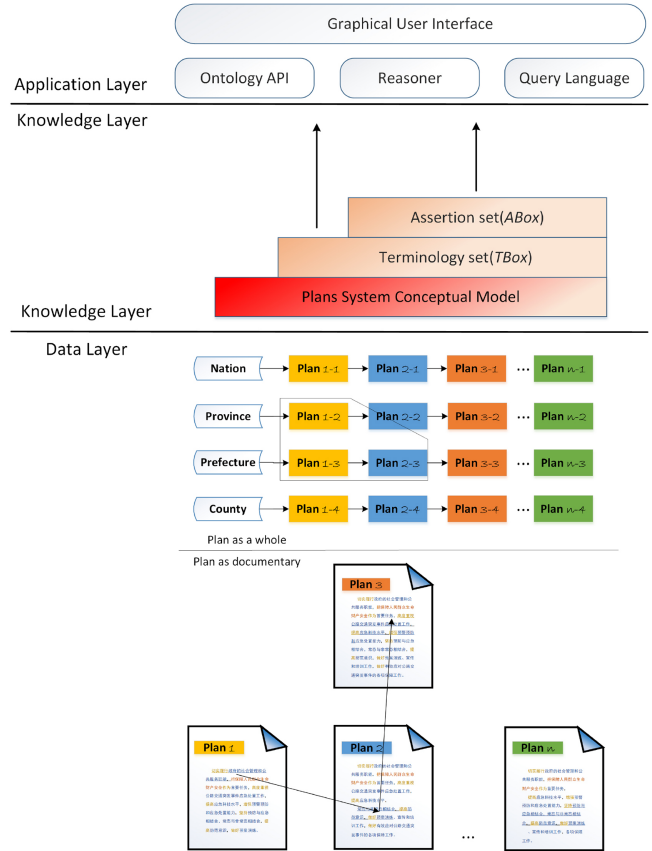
Graphical User Interface

Application Layer

Ontology API

Reasoner

Query Language

Knowledge Layer

Assertion set(*ABox*)

Terminology set(*TBox*)

Plans System Conceptual Model

Knowledge Layer

Data Layer

Nation

Plan 1-1

Plan 2-1

Plan 3-1

…

Plan n-1

Province

Plan 1-2

Plan 2-2

Plan 3-2

…

Plan n-2

Prefecture

Plan 1-3

Plan 2-3

Plan 3-3

…

Plan n-3

County

Plan 1-4

Plan 2-4

Plan 3-4

…

Plan n-4

Plan as a whole

Plan as documentary

Plan 3

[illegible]

Plan 1

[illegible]

Plan 2

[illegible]

…

Plan n

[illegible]